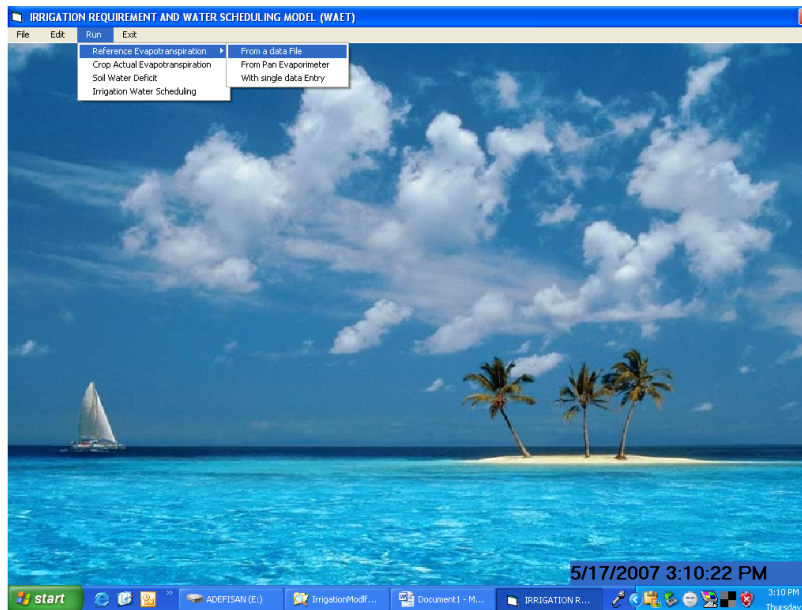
IRRIGATION REQUIREMENT AND WATER SCHEDULING MODEL (WAET)

File Edit Run Exit

Reference Evapotranspiration
Crop Actual Evapotranspiration
Soil Water Deficit
Irrigation Water Scheduling

From a data File
From Pan Evaporimeter
With single data Entry

5/17/2007 3:10:22 PM

start
ADEFISAN (E:)
IrrigationModf...
Document1 - M...
IRRIGATION R...
3:10 PM
Thursday